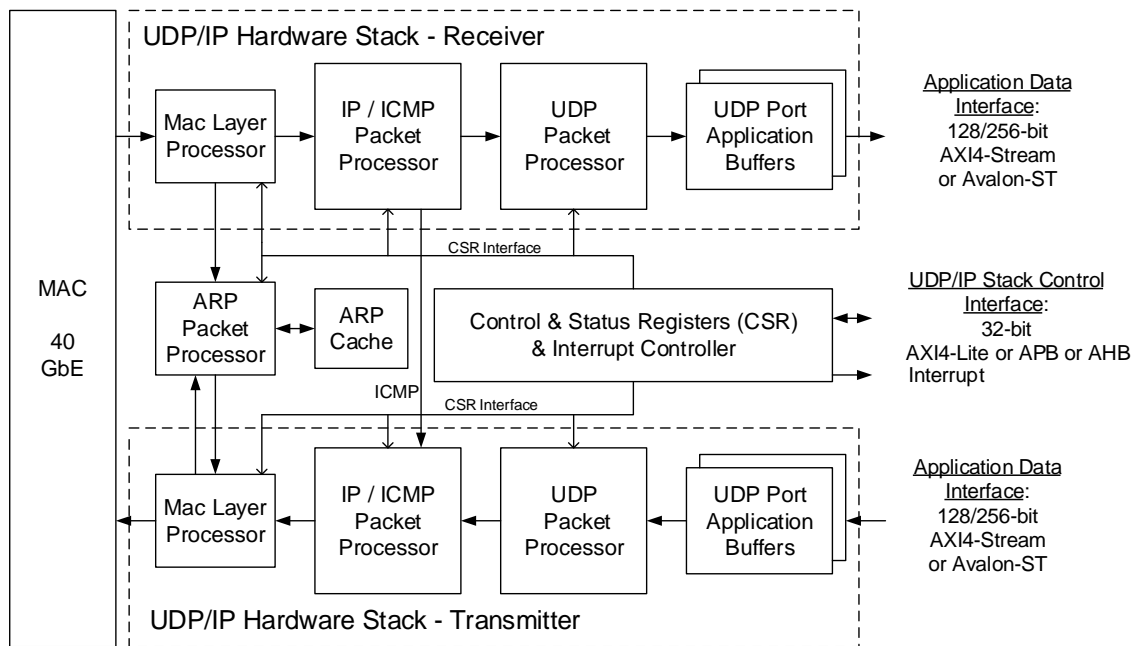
UDP/IP Hardware Stack - Receiver

Mac Layer Processor

IP / ICMP Packet Processor

UDP Packet Processor

UDP Port Application Buffers

Application Data Interface: 128/256-bit AXI4-Stream or Avalon-ST

CSR Interface

MAC

40 GbE

ARP Packet Processor

ARP Cache

Control & Status Registers (CSR) & Interrupt Controller

UDP/IP Stack Control Interface: 32-bit AXI4-Lite or APB or AHB

Interrupt

ICMP

CSR Interface

Mac Layer Processor

IP / ICMP Packet Processor

UDP Packet Processor

UDP Port Application Buffers

Application Data Interface: 128/256-bit AXI4-Stream or Avalon-ST

UDP/IP Hardware Stack - Transmitter